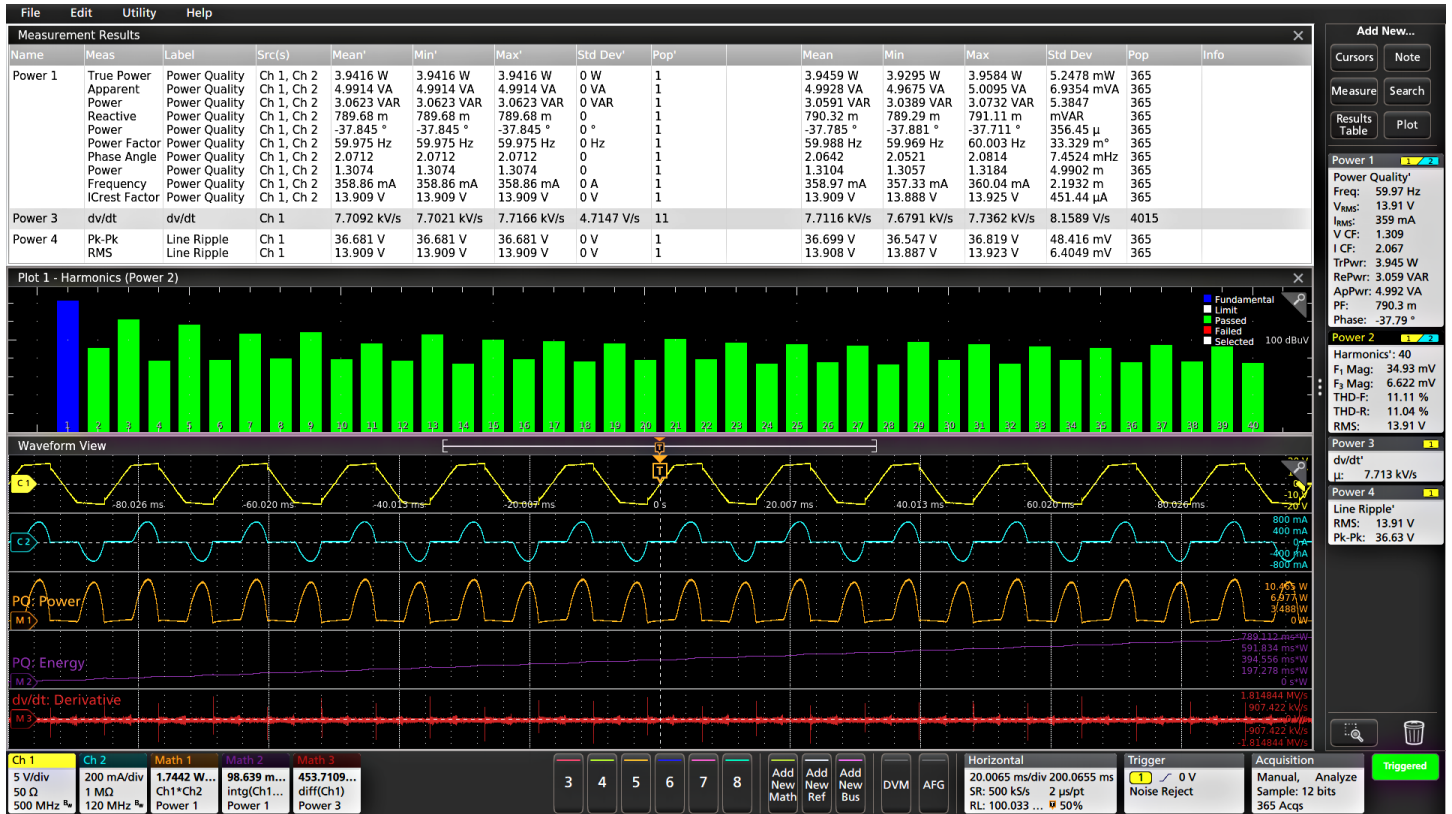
File Edit Utility Help

Measurement Results

| Name | Meas | Label | Src(s) | Mean' | Min' | Max' | Std Dev' | Pop' | Mean | Min | Max | Std Dev | Pop | Info |
|---|---|---|---|---|---|---|---|---|---|---|---|---|---|---|
| Power 1 | True Power | Power Quality | Ch 1, Ch 2 | 3.9416 W | 3.9416 W | 3.9416 W | 0 W | 1 | 3.9459 W | 3.9295 W | 3.9584 W | 5.2478 mW | 365 | |
| | Apparent | Power Quality | Ch 1, Ch 2 | 4.9914 VA | 4.9914 VA | 4.9914 VA | 0 VA | 1 | 4.9928 VA | 4.9675 VA | 5.0095 VA | 6.9354 mVA | 365 | |
| | Power | Power Quality | Ch 1, Ch 2 | 3.0623 VAR | 3.0623 VAR | 3.0623 VAR | 0 VAR | 1 | 3.0591 VAR | 3.0389 VAR | 3.0732 VAR | 5.3847 | 365 | |
| | Reactive | Power Quality | Ch 1, Ch 2 | 789.68 m | 789.68 m | 789.68 m | 0 | 1 | 790.32 m | 789.29 m | 791.11 m | mVAR | 365 | |
| | Power | Power Quality | Ch 1, Ch 2 | -37.845 ° | -37.845 ° | -37.845 ° | 0 ° | 1 | -37.785 ° | -37.881 ° | -37.711 ° | 356.45 µ | 365 | |
| | Power Factor | Power Quality | Ch 1, Ch 2 | 59.975 Hz | 59.975 Hz | 59.975 Hz | 0 Hz | 1 | 59.988 Hz | 59.969 Hz | 60.003 Hz | 33.329 m° | 365 | |
| | Phase Angle | Power Quality | Ch 1, Ch 2 | 2.0712 | 2.0712 | 2.0712 | 0 | 1 | 2.0642 | 2.0521 | 2.0814 | 7.4524 mHz | 365 | |
| | Power | Power Quality | Ch 1, Ch 2 | 1.3074 | 1.3074 | 1.3074 | 0 | 1 | 1.3104 | 1.3057 | 1.3184 | 4.9902 m | 365 | |
| | Frequency | Power Quality | Ch 1, Ch 2 | 358.86 mA | 358.86 mA | 358.86 mA | 0 A | 1 | 358.97 mA | 357.33 mA | 360.04 mA | 2.1932 m | 365 | |
| | ICrest Factor | Power Quality | Ch 1, Ch 2 | 13.909 V | 13.909 V | 13.909 V | 0 V | 1 | 13.909 V | 13.888 V | 13.925 V | 451.44 µA | 365 | |
| Power 3 | dv/dt | dv/dt | Ch 1 | 7.7092 kV/s | 7.7021 kV/s | 7.7166 kV/s | 4.7147 V/s | 11 | 7.7116 kV/s | 7.6791 kV/s | 7.7362 kV/s | 8.1589 V/s | 4015 | |
| Power 4 | Pk-Pk | Line Ripple | Ch 1 | 36.681 V | 36.681 V | 36.681 V | 0 V | 1 | 36.699 V | 36.547 V | 36.819 V | 48.416 mV | 365 | |
| | RMS | Line Ripple | Ch 1 | 13.909 V | 13.909 V | 13.909 V | 0 V | 1 | 13.908 V | 13.887 V | 13.923 V | 6.4049 mV | 365 | |

Plot 1 - Harmonics (Power 2)
Fundamental
Limit
Passed
Failed
Selected
100 dBuV
1 2 3 4 5 6 7 8 9 10 11 12 13 14 15 16 17 18 19 20 21 22 23 24 25 26 27 28 29 30 31 32 33 34 35 36 37 38 39 40

Waveform View
C1 -80.026 ms -60.020 ms -40.013 ms -20.007 ms 0 s 20.007 ms 40.013 ms 60.020 ms 80.026 ms
20 V 10 V 0 -10 V -20 V
C2 800 mA 400 mA 0 A -400 mA -800 mA
PQ: Power M1 10.465 W 6.977 W 3.488 W 0 W
PQ: Energy M2 789.112 ms*W 591.834 ms*W 394.556 ms*W 197.278 ms*W 0 s*W
dv/dt: Derivative M3 1.814844 MV/s 907.422 kV/s 0 V/s -907.422 kV/s -1.814844 MV/s

Add New...
Cursors Note
Measure Search
Results Table Plot

Power 1
Power Quality'
Freq: 59.97 Hz
V$_{RMS}$: 13.91 V
I$_{RMS}$: 359 mA
V CF: 1.309
I CF: 2.067
TrPwr: 3.945 W
RePwr: 3.059 VAR
ApPwr: 4.992 VA
PF: 790.3 m
Phase: -37.79 °

Power 2
Harmonics': 40
F$_1$ Mag: 34.93 mV
F$_3$ Mag: 6.622 mV
THD-F: 11.11 %
THD-R: 11.04 %
RMS: 13.91 V

Power 3
dv/dt'
µ: 7.713 kV/s

Power 4
Line Ripple'
RMS: 13.91 V
Pk-Pk: 36.63 V

Ch 1 5 V/div 50 Ω 500 MHz
Ch 2 200 mA/div 1 MΩ 120 MHz
Math 1 1.7442 W... Ch1*Ch2 Power 1
Math 2 98.639 m... intg(Ch1... Power 1
Math 3 453.7109... diff(Ch1) Power 3
3 4 5 6 7 8
Add New Math
Add New Ref
Add New Bus
DVM AFG
Horizontal 20.0065 ms/div 200.0655 ms SR: 500 kS/s 2 µs/pt RL: 100.033 ... 50%
Trigger 1 0 V Noise Reject
Acquisition Manual, Analyze Sample: 12 bits 365 Acqs
Triggered